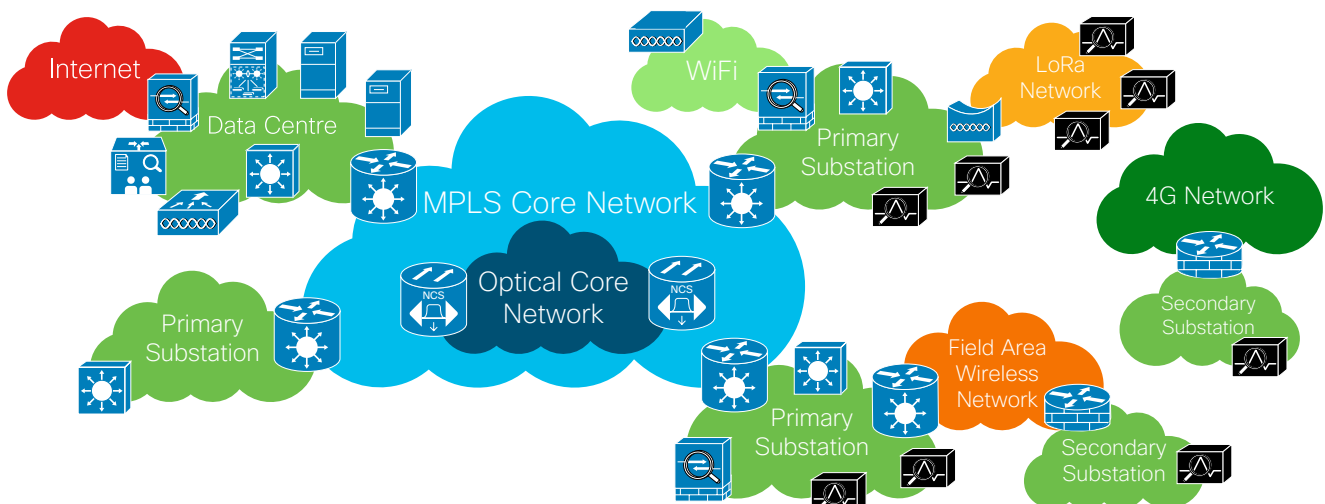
Internet

Data Centre

WiFi

LoRa Network

Primary Substation

MPLS Core Network

4G Network

NCS

Optical Core Network

NCS

Primary Substation

Secondary Substation

Field Area Wireless Network

Primary Substation

Secondary Substation